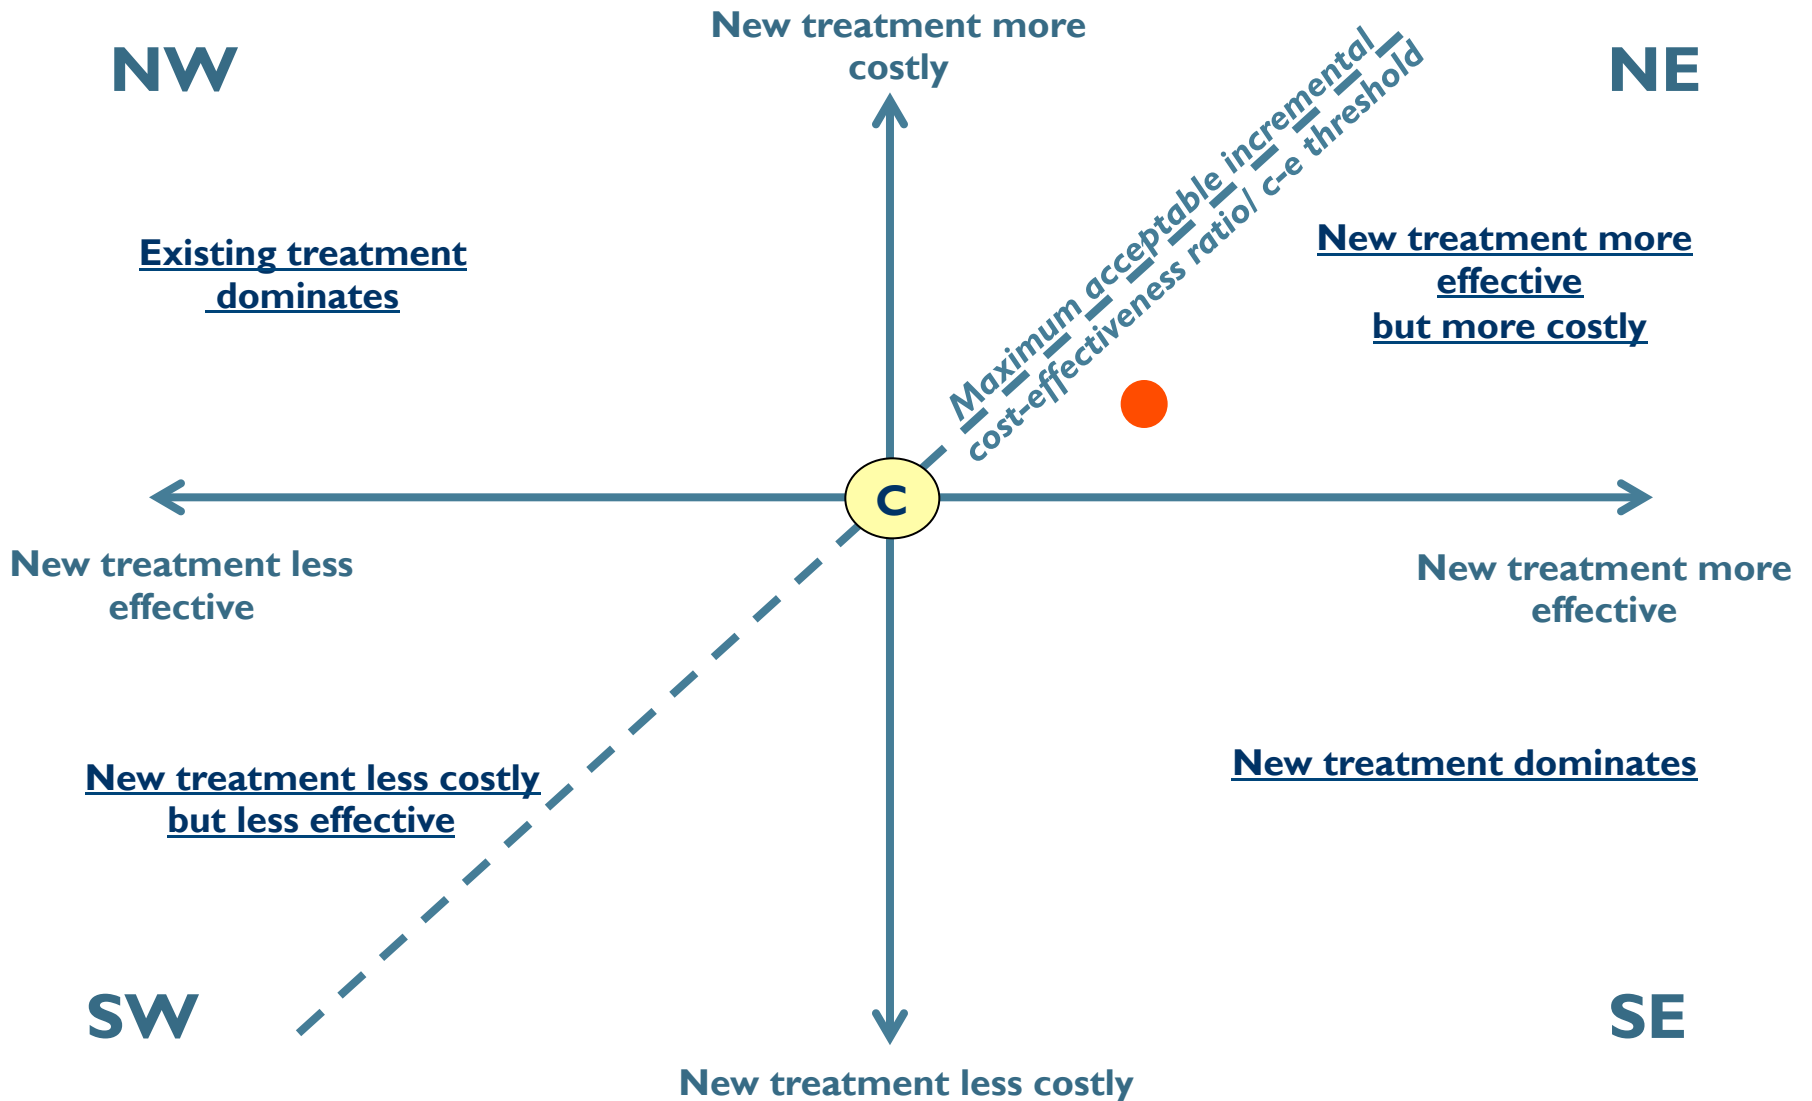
NW

New treatment more costly

NE

Maximum acceptable incremental cost-effectiveness ratio/ c-e threshold

Existing treatment dominates

New treatment more effective but more costly

C

New treatment less effective

New treatment more effective

New treatment less costly but less effective

New treatment dominates

SW

SE

New treatment less costly